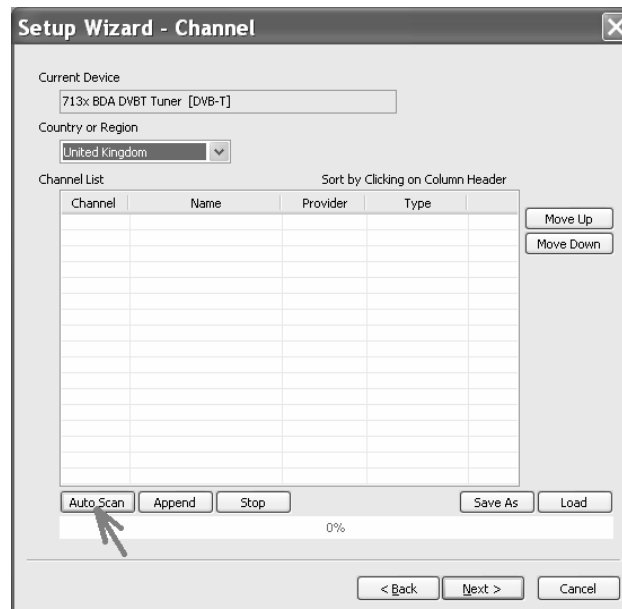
Setup Wizard - Channel

Current Device

713x BDA DVBT Tuner [DVB-T]

Country or Region

United Kingdom

Channel List

Sort by Clicking on Column Header

| Channel | Name | Provider | Type |
|---|---|---|---|

Move Up

Move Down

Auto Scan

Append

Stop

Save As

Load

0%

< Back

Next >

Cancel